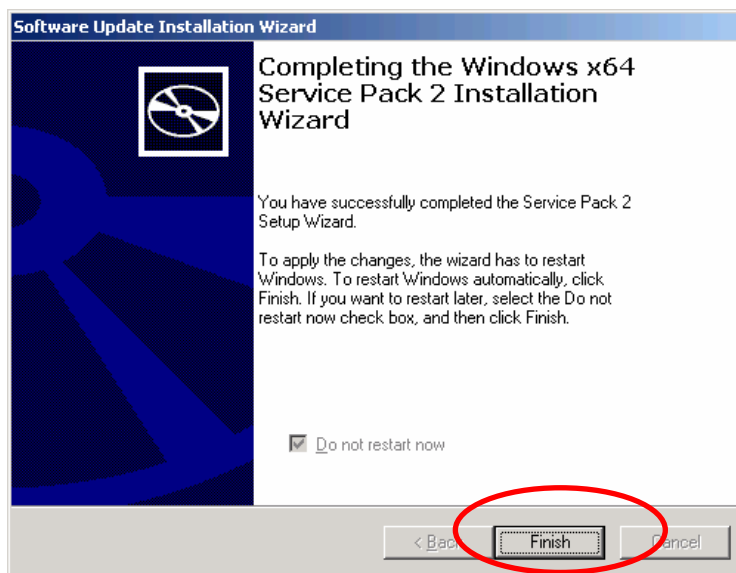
Software Update Installation Wizard

Completing the Windows x64 Service Pack 2 Installation Wizard

You have successfully completed the Service Pack 2 Setup Wizard.

To apply the changes, the wizard has to restart Windows. To restart Windows automatically, click Finish. If you want to restart later, select the Do not restart now check box, and then click Finish.

Do not restart now

< Back

Finish

Cancel